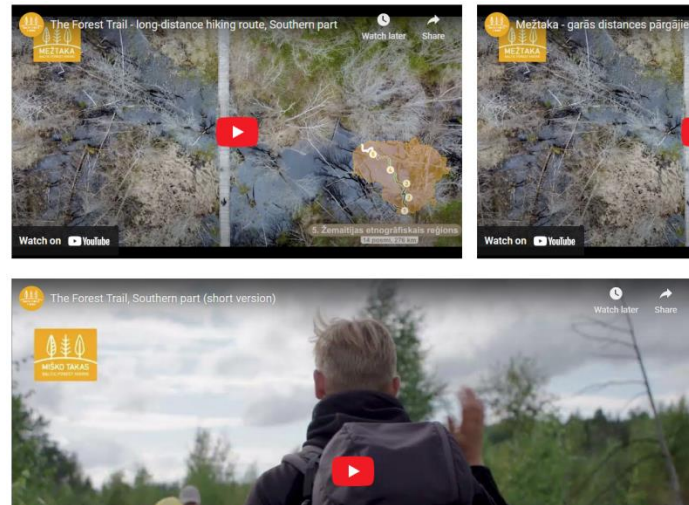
The Forest Trail - long-distance hiking route, Southern part

Watch later

Share

MEŽTAKA

5. Žemaitijas etnogrāfiskais reģions

Watch on YouTube

Mežtaka - garās distances pārgājie

MEŽTAKA

Watch on YouTube

The Forest Trail, Southern part (short version)

Watch later

Share

MIŠKO TAKAS